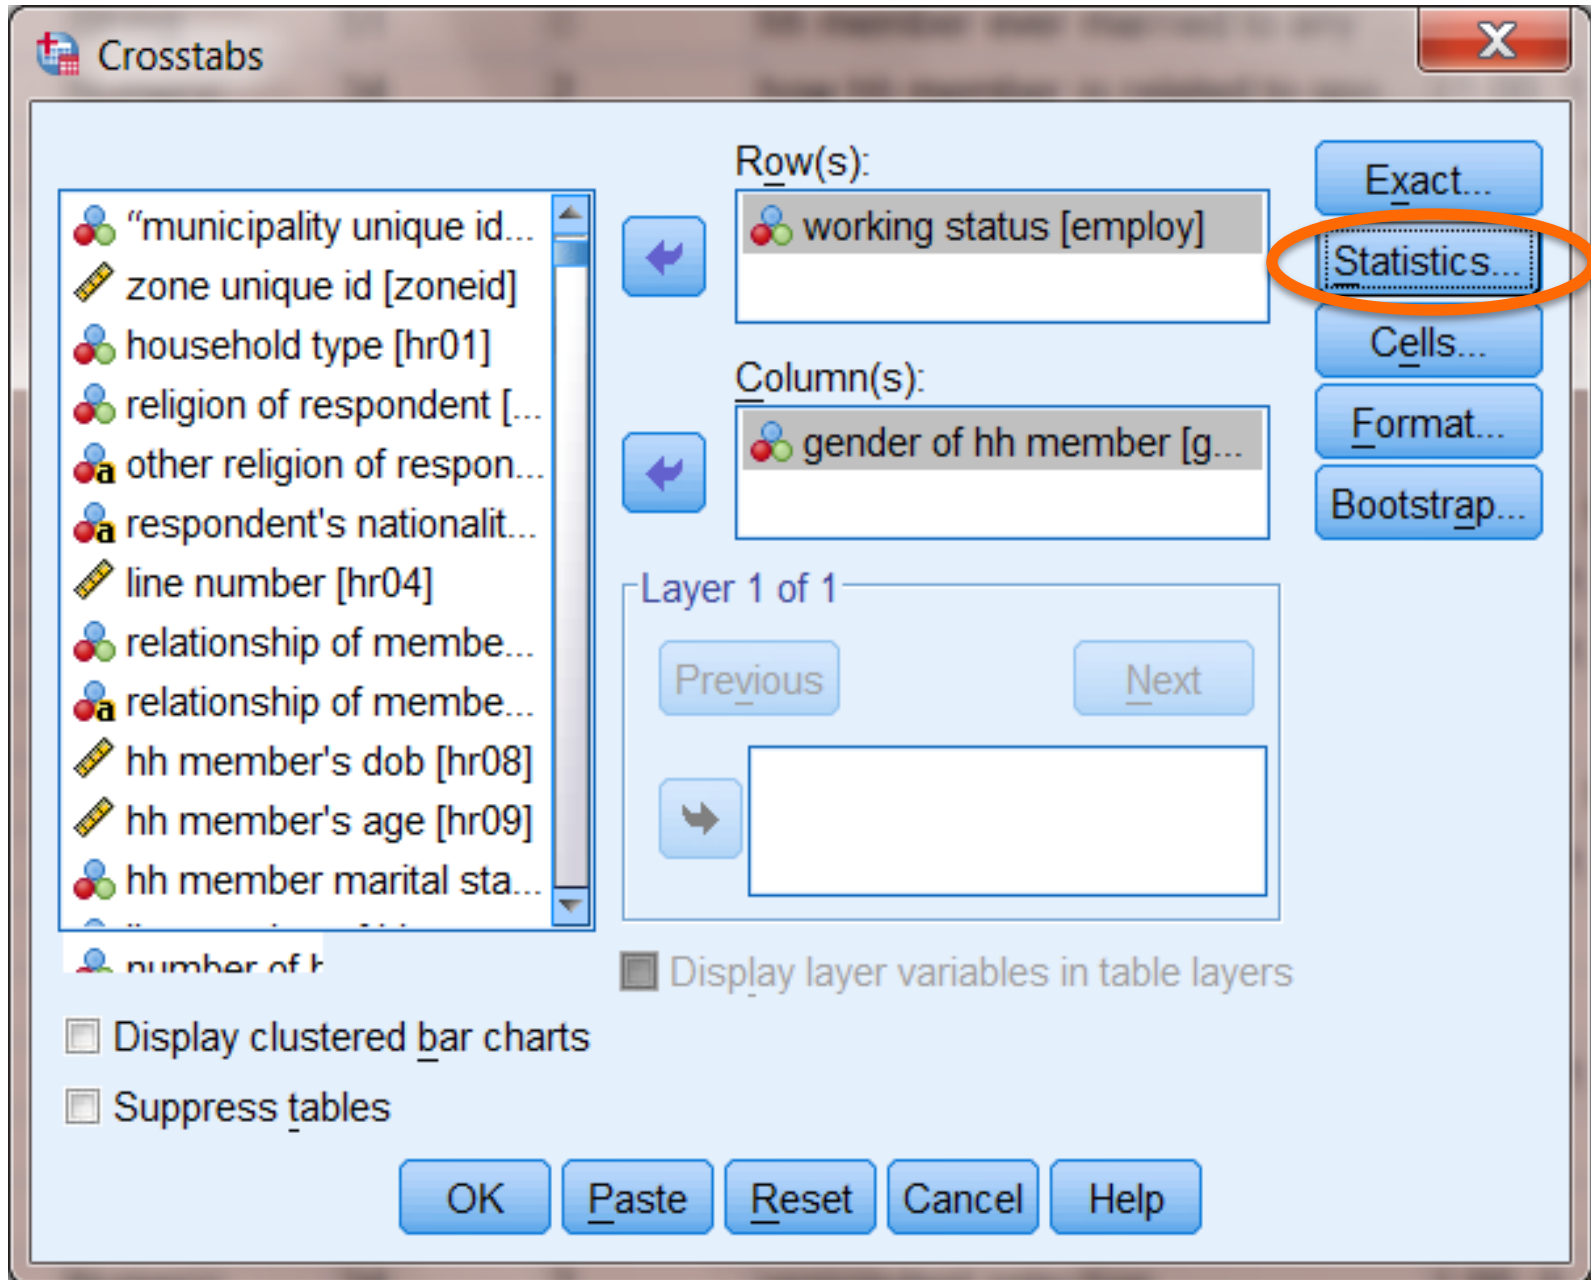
Crosstabs

"municipality unique id...
zone unique id [zoneid]
household type [hr01]
religion of respondent [...
other religion of respon...
respondent's nationalit...
line number [hr04]
relationship of membe...
relationship of membe...
hh member's dob [hr08]
hh member's age [hr09]
hh member marital sta...
number of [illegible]

Row(s):
working status [employ]

Column(s):
gender of hh member [g...

Layer 1 of 1
Previous
Next

Display layer variables in table layers

Exact...
Statistics...
Cells...
Format...
Bootstrap...

Display clustered bar charts
Suppress tables

OK
Paste
Reset
Cancel
Help